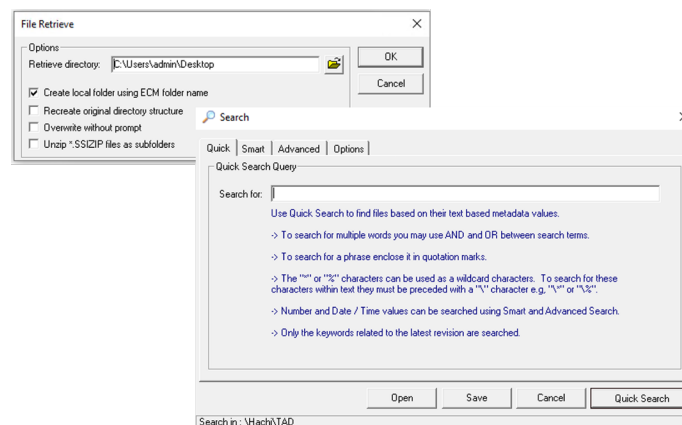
File Retrieve

Options
Retrieve directory: C:\Users\admin\Desktop

OK

Cancel

Create local folder using ECM folder name
Recreate original directory structure
Overwrite without prompt
Unzip *.SSIZIP files as subfolders

Search

Quick | Smart | Advanced | Options

Quick Search Query

Search for:

Use Quick Search to find files based on their text based metadata values.

-> To search for multiple words you may use AND and OR between search terms.

-> To search for a phrase enclose it in quotation marks.

-> The "*" or "%" characters can be used as a wildcard characters. To search for these characters within text they must be preceded with a "\" character e.g, "\*" or "\%".

-> Number and Date / Time values can be searched using Smart and Advanced Search.

-> Only the keywords related to the latest revision are searched.

Open | Save | Cancel | Quick Search

Search in : \Hachi\TAD